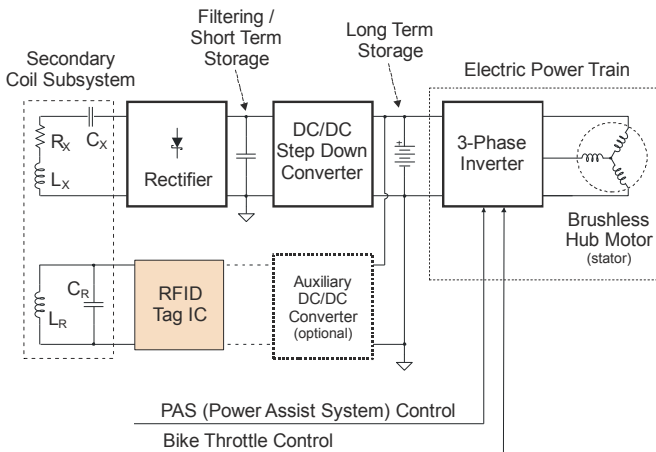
Secondary Coil Subsystem

Filtering / Short Term Storage

Long Term Storage

Electric Power Train

$R_X$

$C_X$

$L_X$

Rectifier

DC/DC Step Down Converter

3-Phase Inverter

Brushless Hub Motor (stator)

$C_R$

$L_R$

RFID Tag IC

Auxiliary DC/DC Converter (optional)

PAS (Power Assist System) Control

Bike Throttle Control